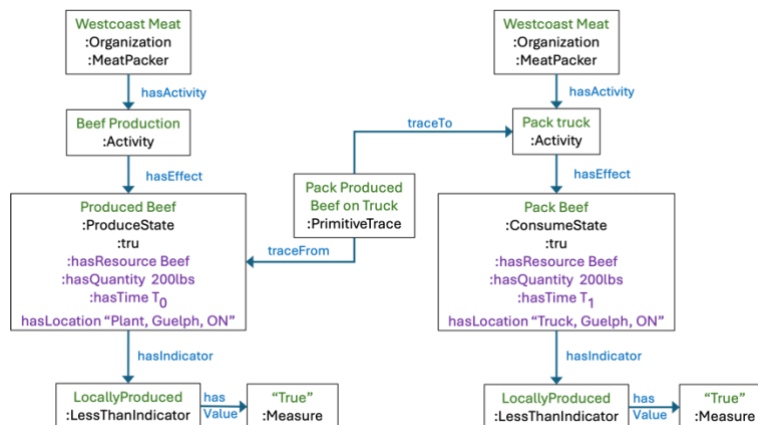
Westcoast Meat
:Organization
:MeatPacker

hasActivity

Beef Production
:Activity

hasEffect

Produced Beef
:ProduceState
:tru
:hasResource Beef
:hasQuantity 200lbs
:hasTime $T_0$
hasLocation "Plant, Guelph, ON"

hasIndicator

LocallyProduced
:LessThanIndicator

has Value

"True"
:Measure

traceTo

Pack Produced Beef on Truck
:PrimitiveTrace

traceFrom

Westcoast Meat
:Organization
:MeatPacker

hasActivity

Pack truck
:Activity

hasEffect

Pack Beef
:ConsumeState
:tru
:hasResource Beef
:hasQuantity 200lbs
:hasTime $T_1$
hasLocation "Truck, Guelph, ON"

hasIndicator

LocallyProduced
:LessThanIndicator

has Value

"True"
:Measure